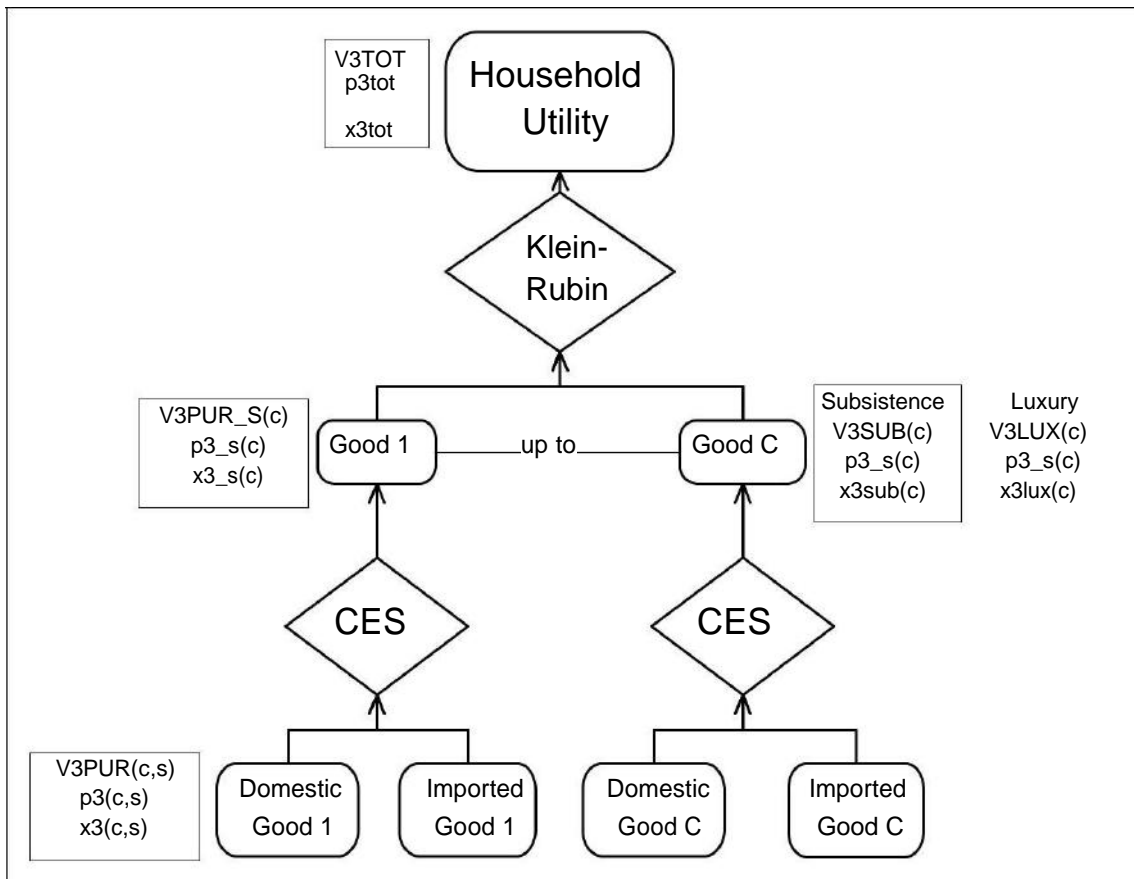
V3TOT
p3tot
x3tot

Household Utility

Klein-Rubin

V3PUR_S(c)
p3_s(c)
x3_s(c)

Good 1

up to

Good C

Subsistence
V3SUB(c)
p3_s(c)
x3sub(c)

Luxury
V3LUX(c)
p3_s(c)
x3lux(c)

CES

CES

V3PUR(c,s)
p3(c,s)
x3(c,s)

Domestic Good 1

Imported Good 1

Domestic Good C

Imported Good C